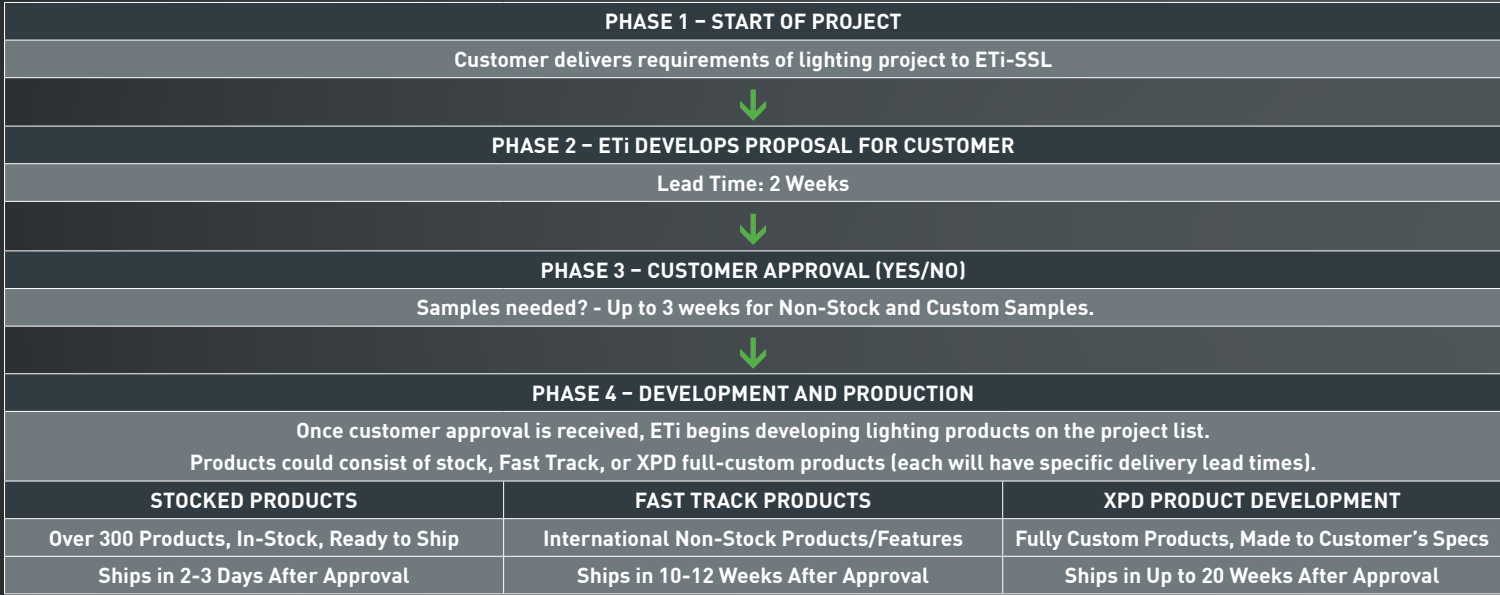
PHASE 1 – START OF PROJECT

Customer delivers requirements of lighting project to ETi-SSL

PHASE 2 – ETi DEVELOPS PROPOSAL FOR CUSTOMER

Lead Time: 2 Weeks

PHASE 3 – CUSTOMER APPROVAL (YES/NO)

Samples needed? - Up to 3 weeks for Non-Stock and Custom Samples.

PHASE 4 – DEVELOPMENT AND PRODUCTION

Once customer approval is received, ETi begins developing lighting products on the project list.
Products could consist of stock, Fast Track, or XPD full-custom products (each will have specific delivery lead times).

| STOCKED PRODUCTS | FAST TRACK PRODUCTS | XPD PRODUCT DEVELOPMENT |
|---|---|---|
| Over 300 Products, In-Stock, Ready to Ship | International Non-Stock Products/Features | Fully Custom Products, Made to Customer's Specs |
| Ships in 2-3 Days After Approval | Ships in 10-12 Weeks After Approval | Ships in Up to 20 Weeks After Approval |